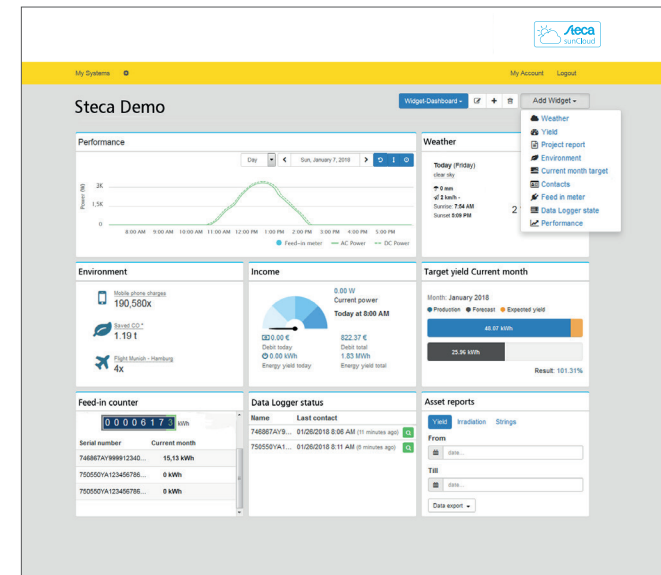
steca sunCloud

My Systems

My Account Logout

Steca Demo

Widget-Dashboard ▾

Add Widget ▾

Weather
Yield
Project report
Environment
Current month target
Contacts
Feed in meter
Data Logger state
Performance

Performance

Day ▾ < Sun, January 7, 2018 >

Power (W)
3K
1,5K
0

8:00 AM 9:00 AM 10:00 AM 11:00 AM 12:00 PM 1:00 PM 2:00 PM 3:00 PM 4:00 PM 5:00 PM

Feed-in meter AC Power DC Power

Weather

Today (Friday)
clear sky

0 mm
2 km/h -
Sunrise: 7:54 AM
Sunset: 5:09 PM

2

Environment

Mobile phone charges
190,560x

Saved $CO_2$
1.19 t

Flight Munich - Hamburg
4x

Income

0.00 W
Current power
Today at 8:00 AM

0.00 €
Debit today
0.00 kWh
Energy yield today

822.37 €
Debit total
1.83 MWh
Energy yield total

Target yield Current month

Month: January 2018
Production Forecast Expected yield

40.87 kWh

25.96 kWh

Result: 101.31%

Feed-in counter

0 0 0 0 6 1 7 3 kWh

| Serial number | Current month |
|---|---|
| 746867AY999912340... | 15,13 kWh |
| 750550YA123456786... | 0 kWh |
| 750550YA123456786... | 0 kWh |

Data Logger status

| Name | Last contact |
|---|---|
| 746867AY9... | 01/26/2018 8:06 AM (11 minutes ago) |
| 750550YA1... | 01/26/2018 8:11 AM (6 minutes ago) |

Asset reports

Yield Irradiation Strings

From
date...

Till
date...

Data export ▾